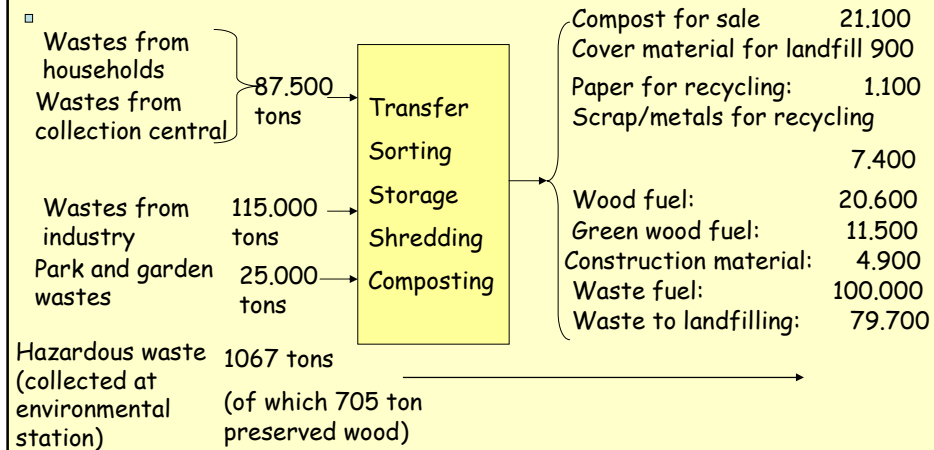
Wastes from households
Wastes from collection central

87.500 tons

Wastes from industry

115.000 tons

Park and garden wastes

25.000 tons

Transfer
Sorting
Storage
Shredding
Composting

Compost for sale 21.100
Cover material for landfill 900
Paper for recycling: 1.100
Scrap/metals for recycling 7.400
Wood fuel: 20.600
Green wood fuel: 11.500
Construction material: 4.900
Waste fuel: 100.000
Waste to landfilling: 79.700

Hazardous waste (collected at environmental station)

1067 tons

(of which 705 ton preserved wood)